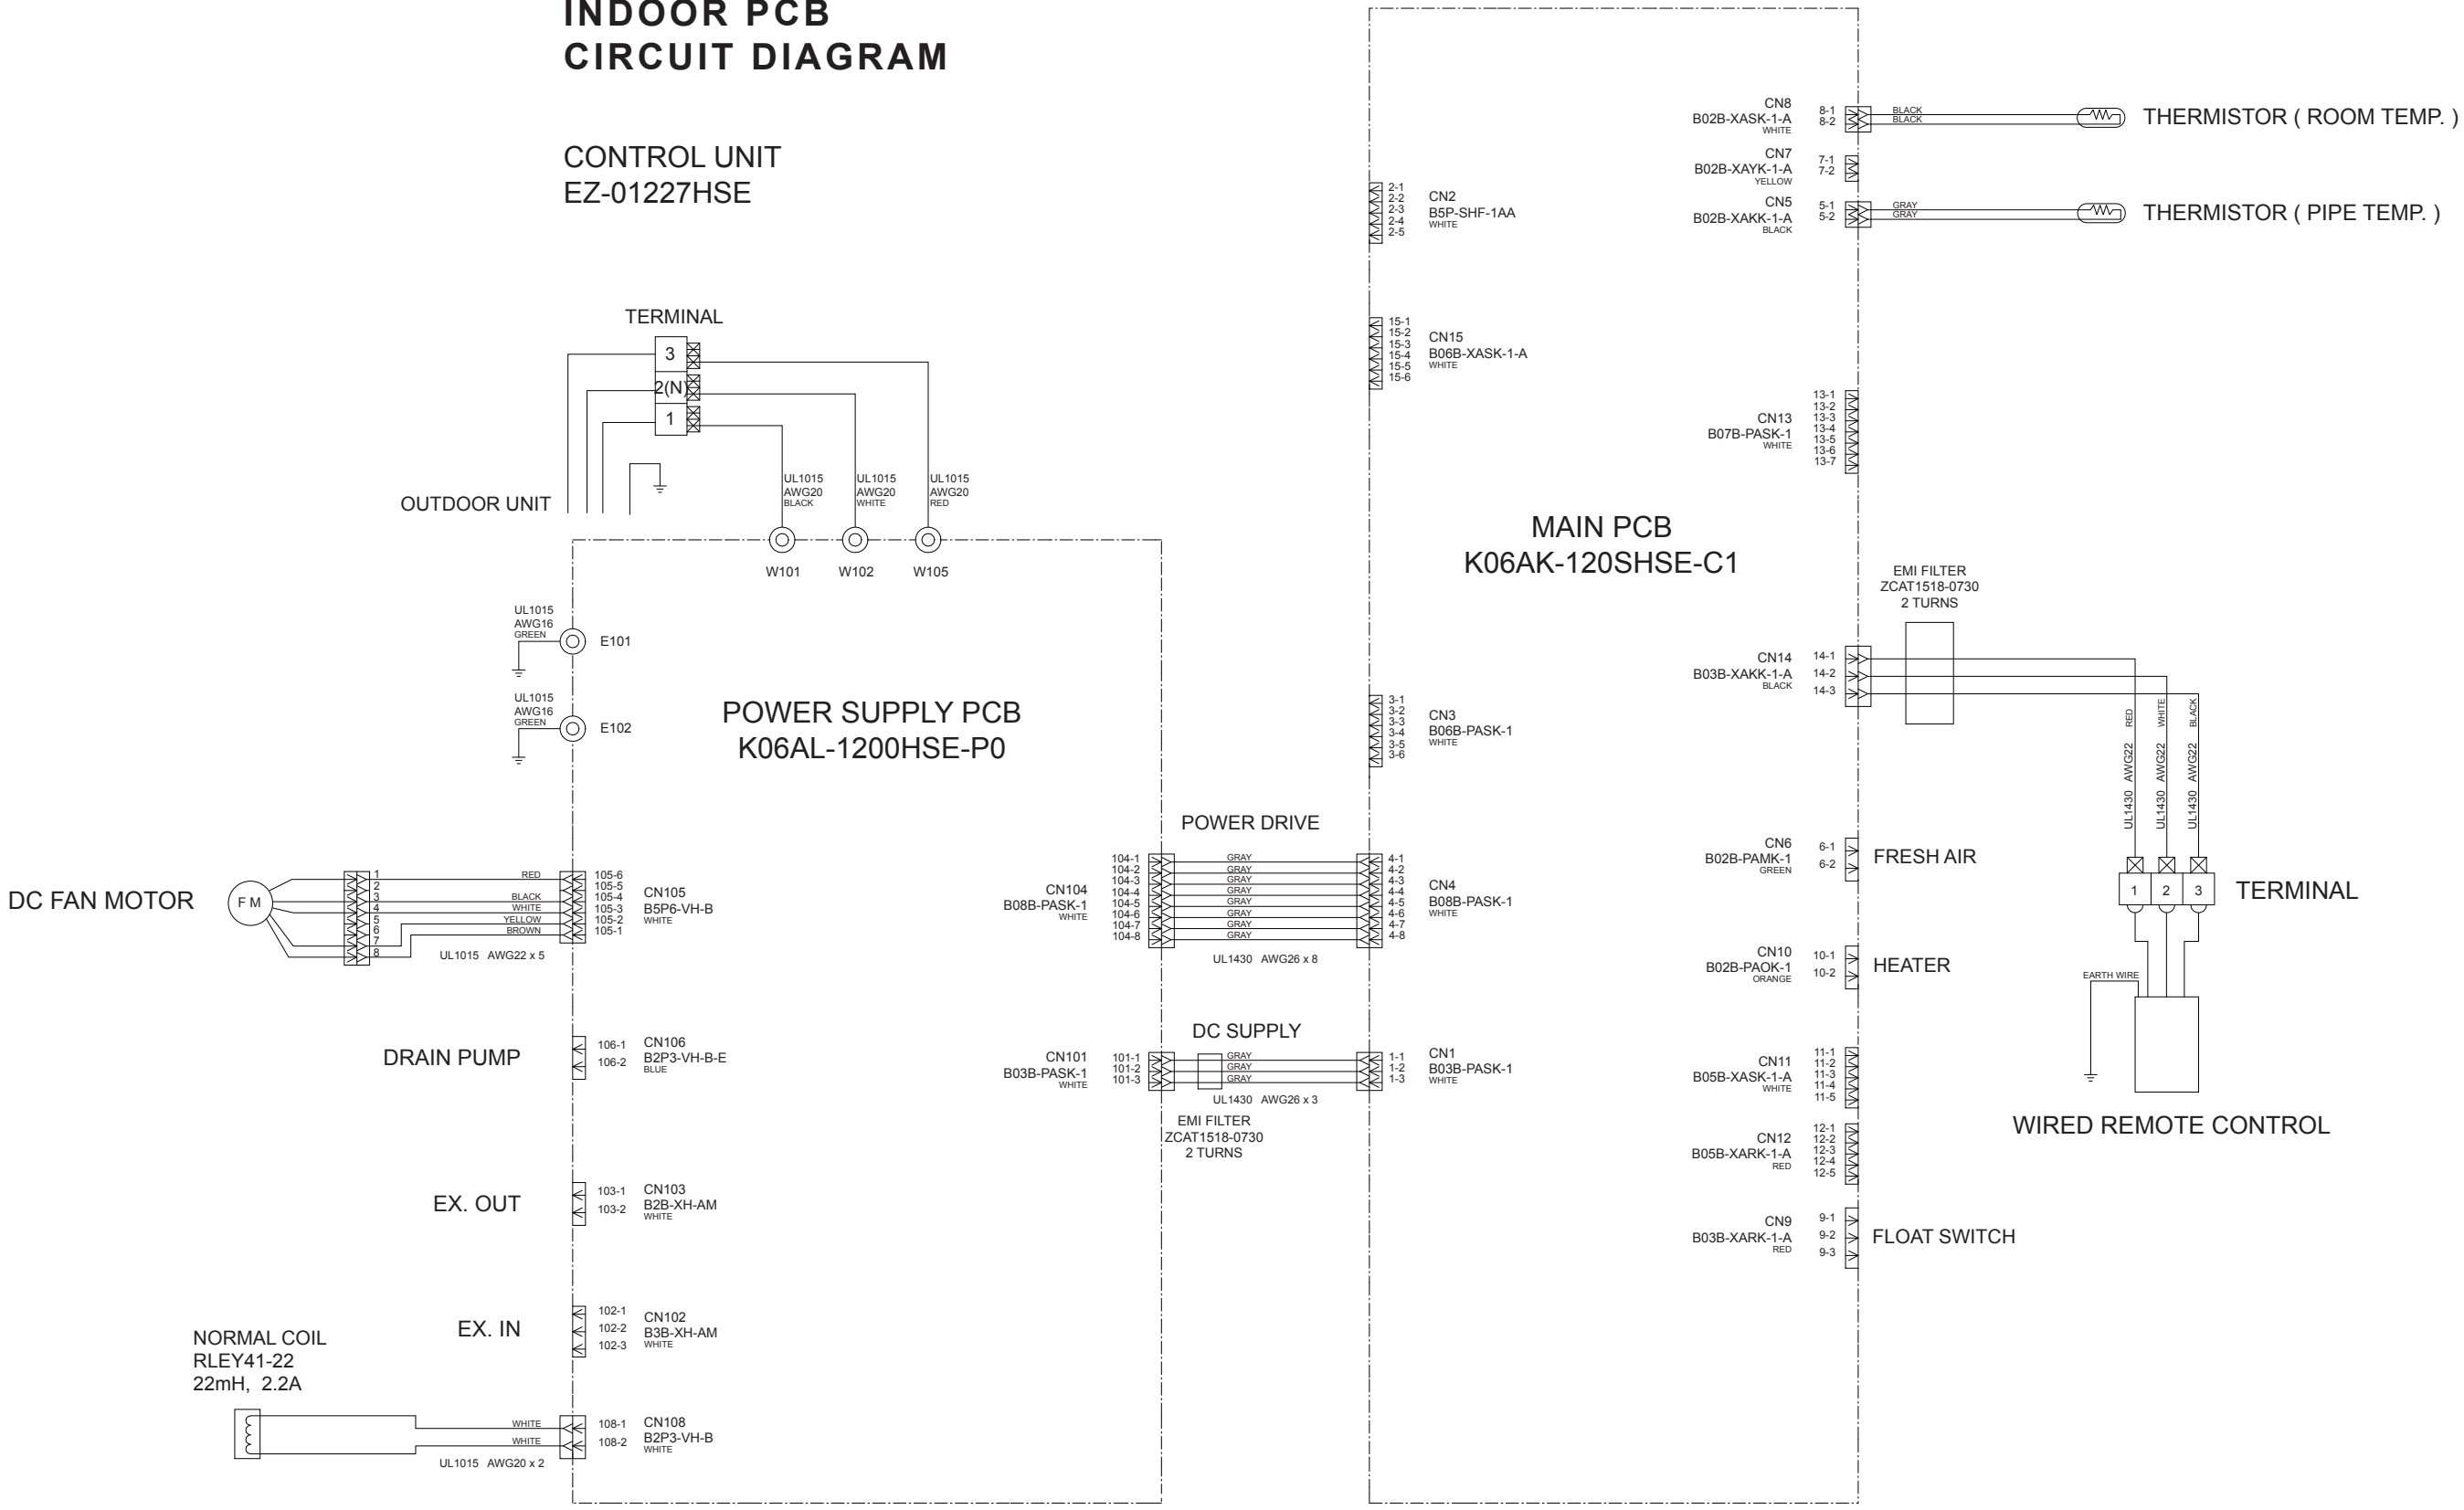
INDOOR PCB
CIRCUIT DIAGRAM

CONTROL UNIT
EZ-01227HSE

CN8
B02B-XASK-1-A
WHITE
8-1
8-2
BLACK
BLACK
THERMISTOR ( ROOM TEMP. )

CN7
B02B-XAYK-1-A
YELLOW
7-1
7-2

2-1
2-2
2-3
2-4
2-5
CN2
B5P-SHF-1AA
WHITE

CN5
B02B-XAKK-1-A
BLACK
5-1
5-2
GRAY
GRAY
THERMISTOR ( PIPE TEMP. )

TERMINAL
3
2(N)
1

15-1
15-2
15-3
15-4
15-5
15-6
CN15
B06B-XASK-1-A
WHITE

CN13
B07B-PASK-1
WHITE
13-1
13-2
13-3
13-4
13-5
13-6
13-7

OUTDOOR UNIT

UL1015
AWG20
BLACK
UL1015
AWG20
WHITE
UL1015
AWG20
RED

MAIN PCB
K06AK-120SHSE-C1

W101
W102
W105

EMI FILTER
ZCAT1518-0730
2 TURNS

UL1015
AWG16
GREEN
E101

CN14
B03B-XAKK-1-A
BLACK
14-1
14-2
14-3

UL1015
AWG16
GREEN
E102

POWER SUPPLY PCB
K06AL-1200HSE-P0

3-1
3-2
3-3
3-4
3-5
3-6
CN3
B06B-PASK-1
WHITE

RED
WHITE
BLACK
UL1430 AWG22
UL1430 AWG22
UL1430 AWG22

POWER DRIVE

CN6
B02B-PAMK-1
GREEN
6-1
6-2
FRESH AIR

DC FAN MOTOR
F M
1
2
3
4
5
6
7
8
RED
BLACK
WHITE
YELLOW
BROWN
UL1015 AWG22 x 5
105-6
105-5
105-4
105-3
105-2
105-1
CN105
B5P6-VH-B
WHITE

CN104
B08B-PASK-1
WHITE
104-1
104-2
104-3
104-4
104-5
104-6
104-7
104-8
GRAY
GRAY
GRAY
GRAY
GRAY
GRAY
GRAY
GRAY
UL1430 AWG26 x 8
4-1
4-2
4-3
4-4
4-5
4-6
4-7
4-8
CN4
B08B-PASK-1
WHITE

1
2
3
TERMINAL

CN10
B02B-PAOK-1
ORANGE
10-1
10-2
HEATER

EARTH WIRE

DC SUPPLY

DRAIN PUMP
106-1
106-2
CN106
B2P3-VH-B-E
BLUE

CN101
B03B-PASK-1
WHITE
101-1
101-2
101-3
GRAY
GRAY
GRAY
UL1430 AWG26 x 3
1-1
1-2
1-3
CN1
B03B-PASK-1
WHITE

CN11
B05B-XASK-1-A
WHITE
11-1
11-2
11-3
11-4
11-5

EMI FILTER
ZCAT1518-0730
2 TURNS

WIRED REMOTE CONTROL

CN12
B05B-XARK-1-A
RED
12-1
12-2
12-3
12-4
12-5

EX. OUT
103-1
103-2
CN103
B2B-XH-AM
WHITE

CN9
B03B-XARK-1-A
RED
9-1
9-2
9-3
FLOAT SWITCH

NORMAL COIL
RLEY41-22
22mH, 2.2A

EX. IN
102-1
102-2
102-3
CN102
B3B-XH-AM
WHITE

WHITE
WHITE
UL1015 AWG20 x 2
108-1
108-2
CN108
B2P3-VH-B
WHITE